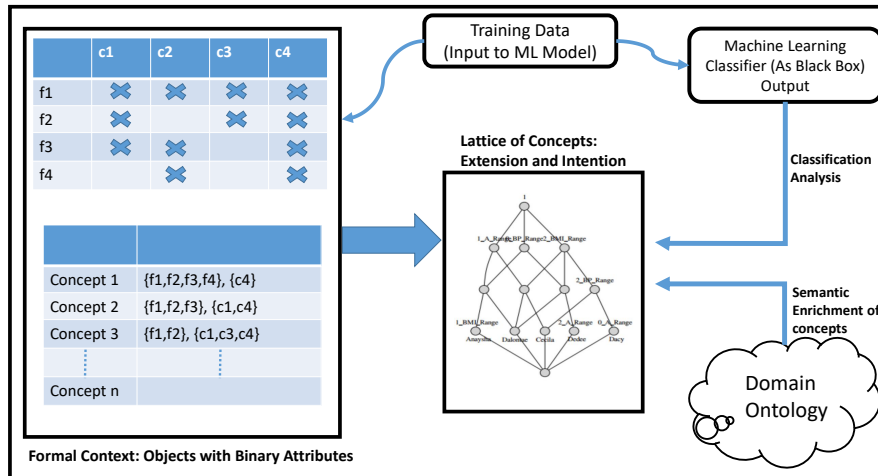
|  | c1 | c2 | c3 | c4 |
|---|---|---|---|---|
| f1 | ✖ | ✖ | ✖ | ✖ |
| f2 | ✖ |  | ✖ | ✖ |
| f3 | ✖ | ✖ |  | ✖ |
| f4 |  | ✖ |  | ✖ |

|  |  |
|---|---|
| Concept 1 | {f1,f2,f3,f4}, {c4} |
| Concept 2 | {f1,f2,f3}, {c1,c4} |
| Concept 3 | {f1,f2}, {c1,c3,c4} |
| ⋮ | ⋮ |
| Concept n |  |

Formal Context: Objects with Binary Attributes

Training Data (Input to ML Model)

Machine Learning Classifier (As Black Box) Output

Lattice of Concepts: Extension and Intention

1

1_A_Range BP_Range2_BMI_Range

2_BP_Range

1_BMI_Range 2_A_Range 0_A_Range

Anaysha Dalomae Cecila Dedee Dacy

Classification Analysis

Semantic Enrichment of concepts

Domain Ontology